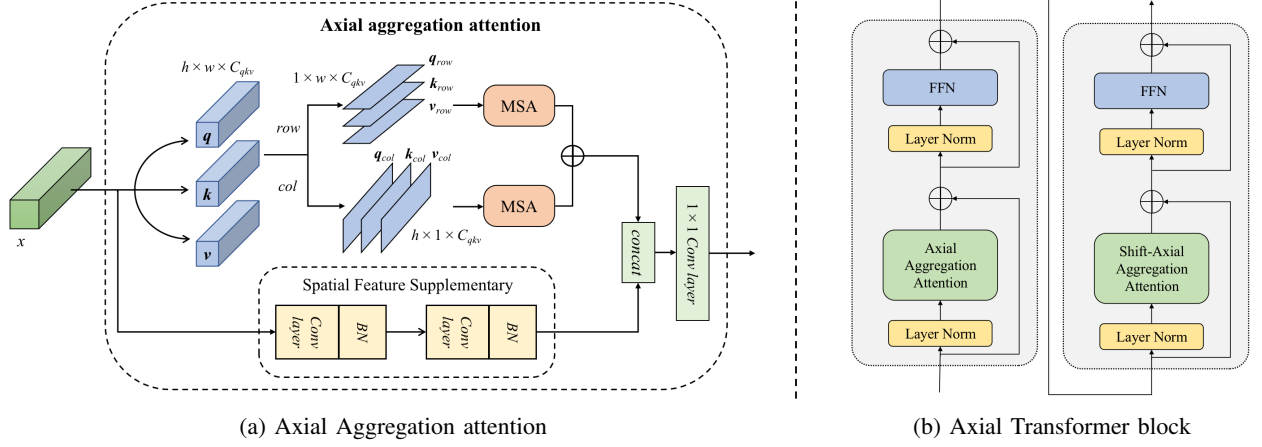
Axial aggregation attention

$h \times w \times C_{qkv}$

$1 \times w \times C_{qkv}$

$\boldsymbol{q}_{row}$
$\boldsymbol{k}_{row}$
$\boldsymbol{v}_{row}$

MSA

$\boldsymbol{q}$

row

$\boldsymbol{k}$

col

$\boldsymbol{q}_{col}$ $\boldsymbol{k}_{col}$ $\boldsymbol{v}_{col}$

MSA

$\boldsymbol{v}$

$h \times 1 \times C_{qkv}$

$x$

concat

$1 \times 1$ Conv layer

Spatial Feature Supplementary

Conv layer

BN

Conv layer

BN

(a) Axial Aggregation attention

FFN

Layer Norm

Axial Aggregation Attention

Layer Norm

FFN

Layer Norm

Shift-Axial Aggregation Attention

Layer Norm

(b) Axial Transformer block